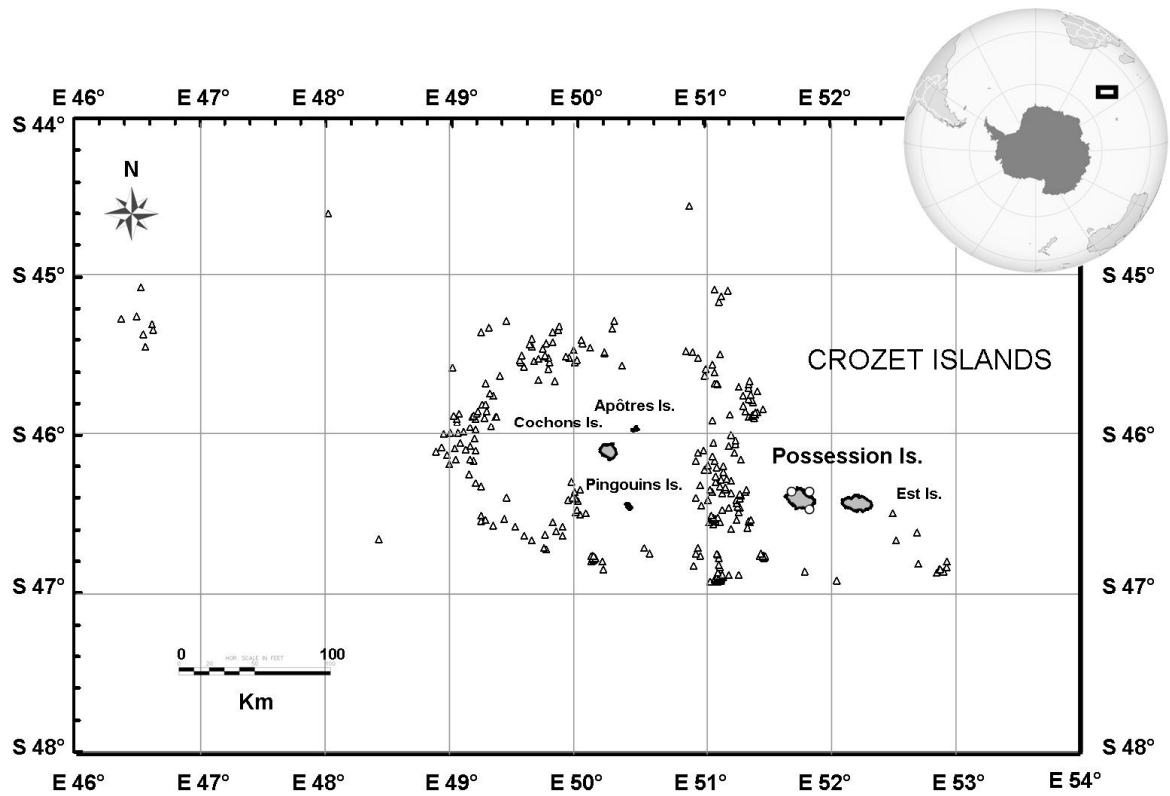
E 46° E 47° E 48° E 49° E 50° E 51° E 52°

S 44°

N

S 45° S 45°

CROZET ISLANDS

Apôtres Is.

Cochons Is.

S 46° S 46°

Possession Is.

Pingouins Is.

Est Is.

S 47° S 47°

0 100

HOR. SCALE IN FEET

Km

S 48° S 48°

E 46° E 47° E 48° E 49° E 50° E 51° E 52° E 53° E 54°